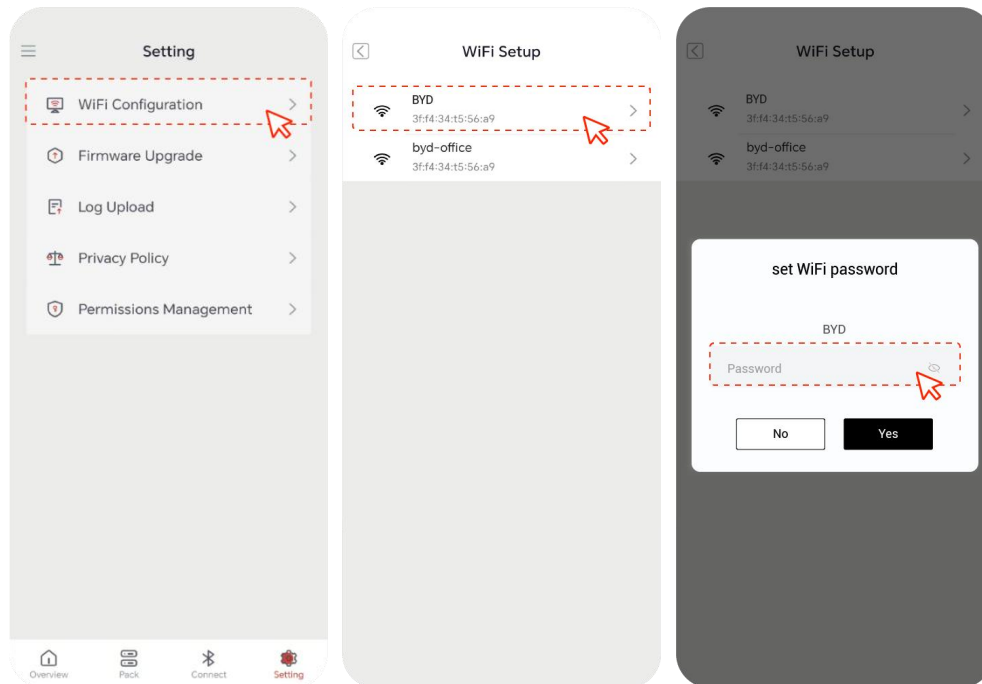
Setting

WiFi Configuration

Firmware Upgrade

Log Upload

Privacy Policy

Permissions Management

Overview Pack Connect Setting

WiFi Setup

BYD
3f:f4:34:t5:56:a9

byd-office
3f:f4:34:t5:56:a9

WiFi Setup

BYD
3f:f4:34:t5:56:a9

byd-office
3f:f4:34:t5:56:a9

set WiFi password

BYD

Password

No Yes